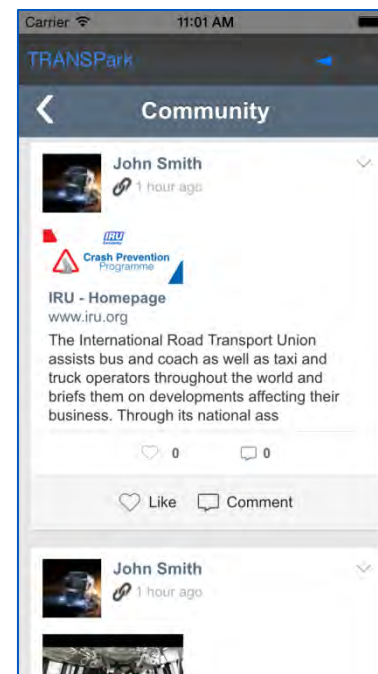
Carrier 11:01 AM

TRANSPark

Community

John Smith
1 hour ago

IRU
Crash Prevention Programme

IRU - Homepage
www.iru.org
The International Road Transport Union assists bus and coach as well as taxi and truck operators throughout the world and briefs them on developments affecting their business. Through its national ass

0 0

Like Comment

John Smith
1 hour ago